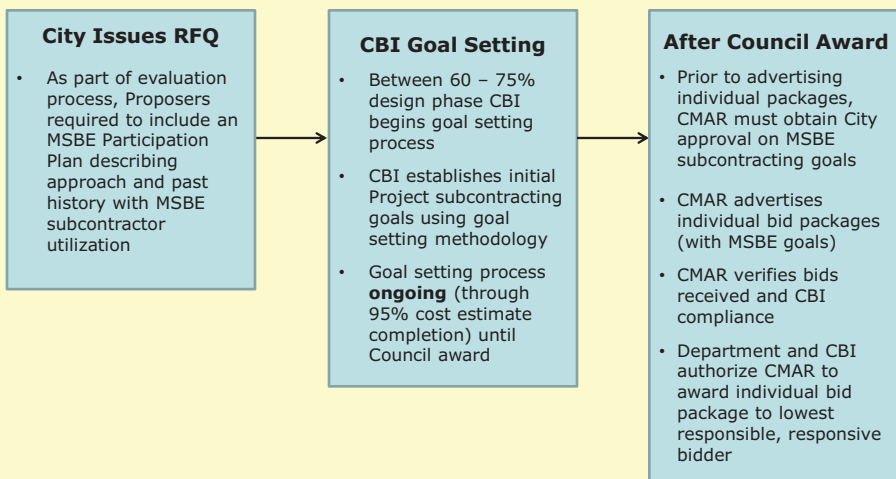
**City Issues RFQ**

- As part of evaluation process, Proposers required to include an MSBE Participation Plan describing approach and past history with MSBE subcontractor utilization

**CBI Goal Setting**

- Between 60 – 75% design phase CBI begins goal setting process
- CBI establishes initial Project subcontracting goals using goal setting methodology
- Goal setting process **ongoing** (through 95% cost estimate completion) until Council award

**After Council Award**

- Prior to advertising individual packages, CMAR must obtain City approval on MSBE subcontracting goals
- CMAR advertises individual bid packages (with MSBE goals)
- CMAR verifies bids received and CBI compliance
- Department and CBI authorize CMAR to award individual bid package to lowest responsible, responsive bidder